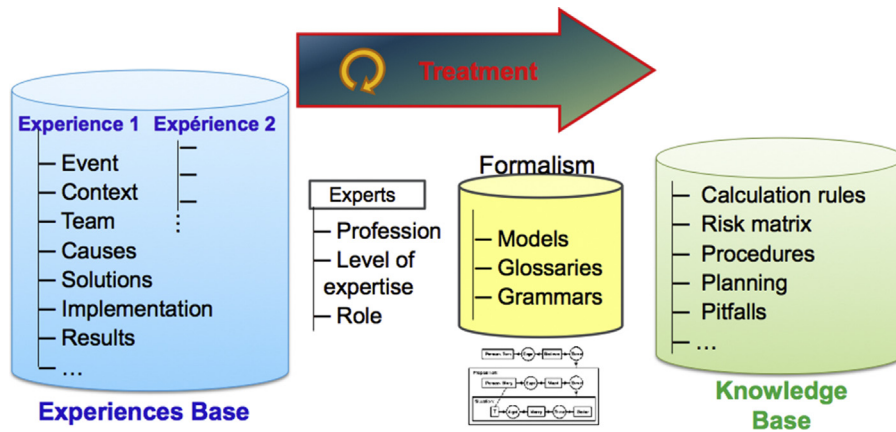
Treatment

Experience 1 Expérience 2

Event
Context
Team
Causes
Solutions
Implementation
Results
…

Experiences Base

Experts
Profession
Level of expertise
Role

Formalism
Models
Glossaries
Grammars

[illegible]

Calculation rules
Risk matrix
Procedures
Planning
Pitfalls
…

Knowledge Base